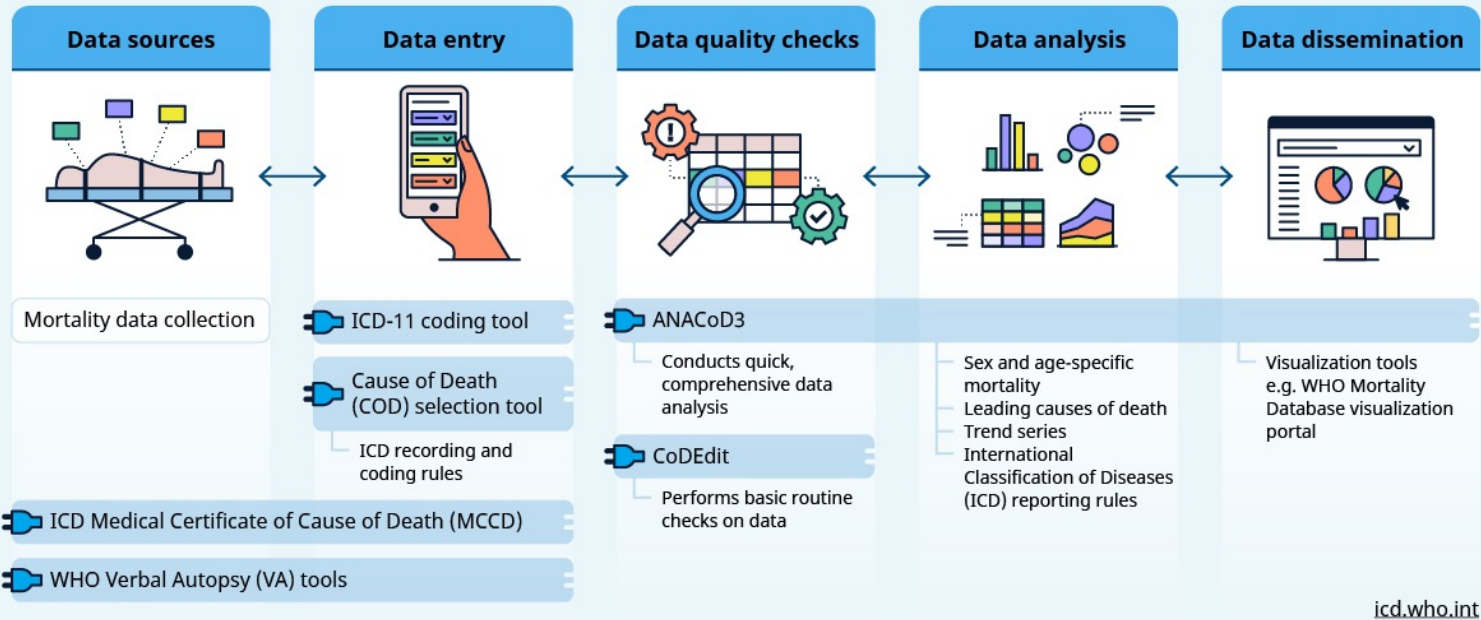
Data sources

Data entry

Data quality checks

Data analysis

Data dissemination

Mortality data collection

ICD-11 coding tool

Cause of Death (COD) selection tool

ICD recording and coding rules

ANACoD3

Conducts quick, comprehensive data analysis

CoDEdit

Performs basic routine checks on data

Sex and age-specific mortality
Leading causes of death
Trend series
International Classification of Diseases (ICD) reporting rules

Visualization tools e.g. WHO Mortality Database visualization portal

ICD Medical Certificate of Cause of Death (MCCD)

WHO Verbal Autopsy (VA) tools

icd.who.int